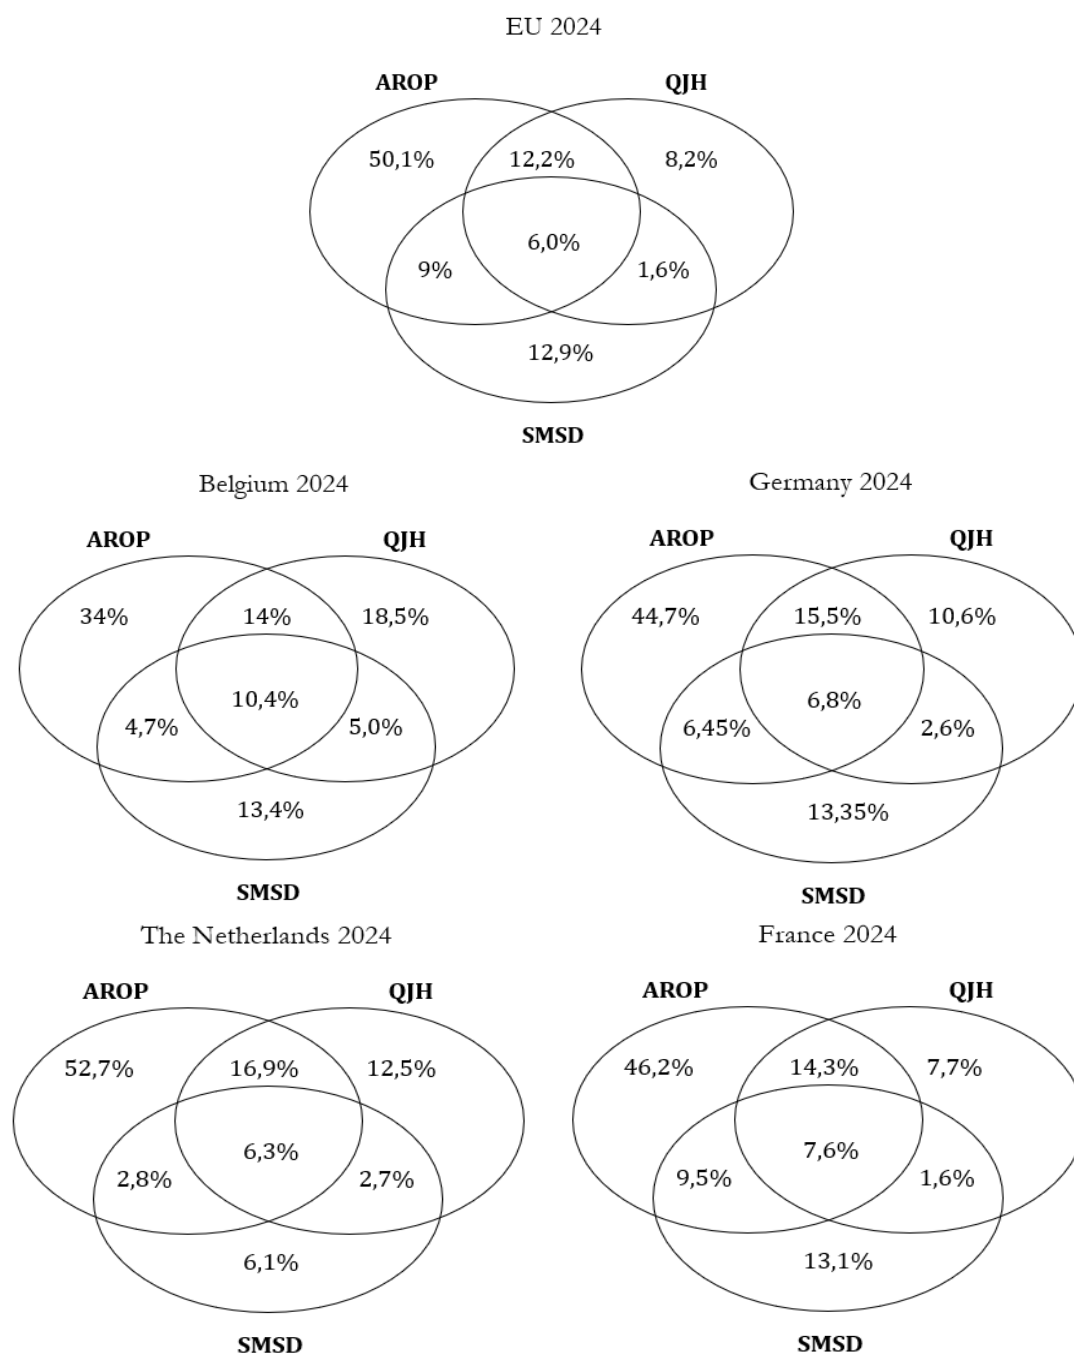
EU 2024

AROP

QJH

50,1%

12,2%

8,2%

6,0%

9%

1,6%

12,9%

SMSD

Belgium 2024

AROP

QJH

34%

14%

18,5%

10,4%

4,7%

5,0%

13,4%

SMSD

Germany 2024

AROP

QJH

44,7%

15,5%

10,6%

6,8%

6,45%

2,6%

13,35%

SMSD

The Netherlands 2024

AROP

QJH

52,7%

16,9%

12,5%

6,3%

2,8%

2,7%

6,1%

SMSD

France 2024

AROP

QJH

46,2%

14,3%

7,7%

7,6%

9,5%

1,6%

13,1%

SMSD